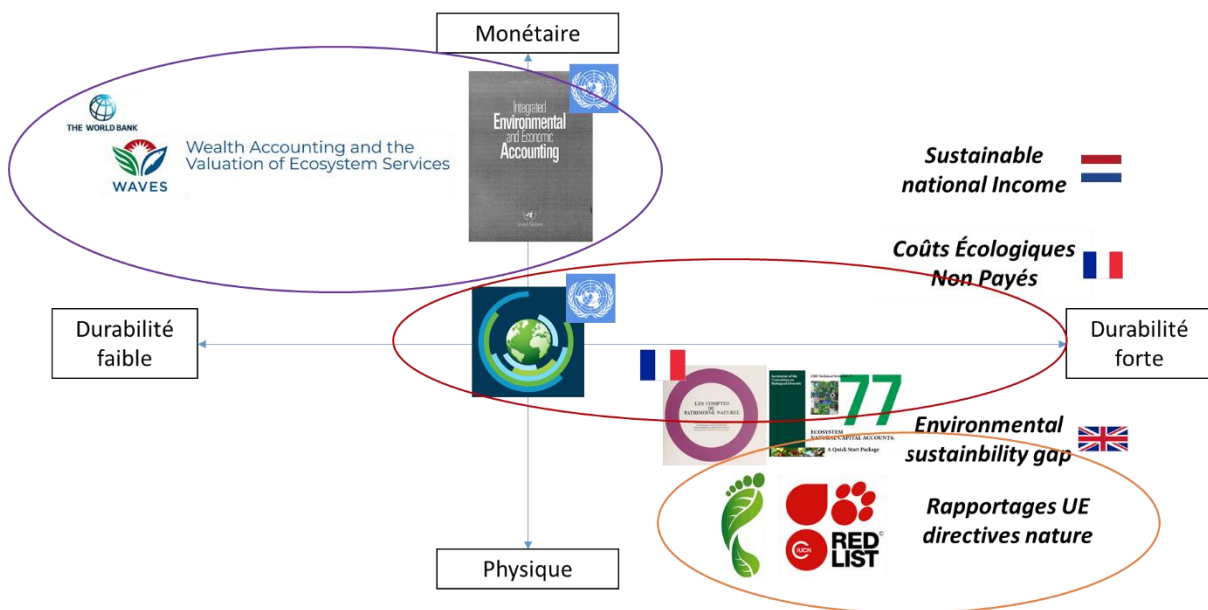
Monétaire

THE WORLD BANK

WAVES

Wealth Accounting and the Valuation of Ecosystem Services

Integrated Environmental and Economic Accounting

United Nations

Sustainable national Income

Coûts Écologiques Non Payés

Durabilité faible

Durabilité forte

LES COMPTES DU PATRIMOINE NATUREL

Secretariat of the Convention on Biological Diversity

CBD Technical Series No. 77

77

ECOSYSTEM NATURAL CAPITAL ACCOUNTS: A Quick Start Package

Environmental sustainability gap

IUCN

RED LIST

Rapportages UE directives nature

Physique